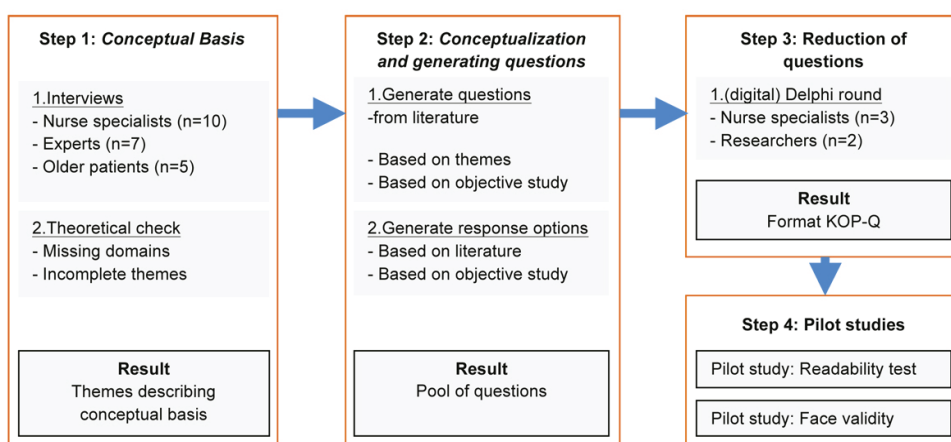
Step 1: *Conceptual Basis*

1.Interviews
- Nurse specialists (n=10)
- Experts (n=7)
- Older patients (n=5)

2.Theoretical check
- Missing domains
- Incomplete themes

Result
Themes describing conceptual basis

Step 2: *Conceptualization and generating questions*

1.Generate questions
-from literature

- Based on themes
- Based on objective study

2.Generate response options
- Based on literature
- Based on objective study

Result
Pool of questions

Step 3: Reduction of questions

1.(digital) Delphi round
- Nurse specialists (n=3)
- Researchers (n=2)

Result
Format KOP-Q

Step 4: Pilot studies

Pilot study: Readability test

Pilot study: Face validity